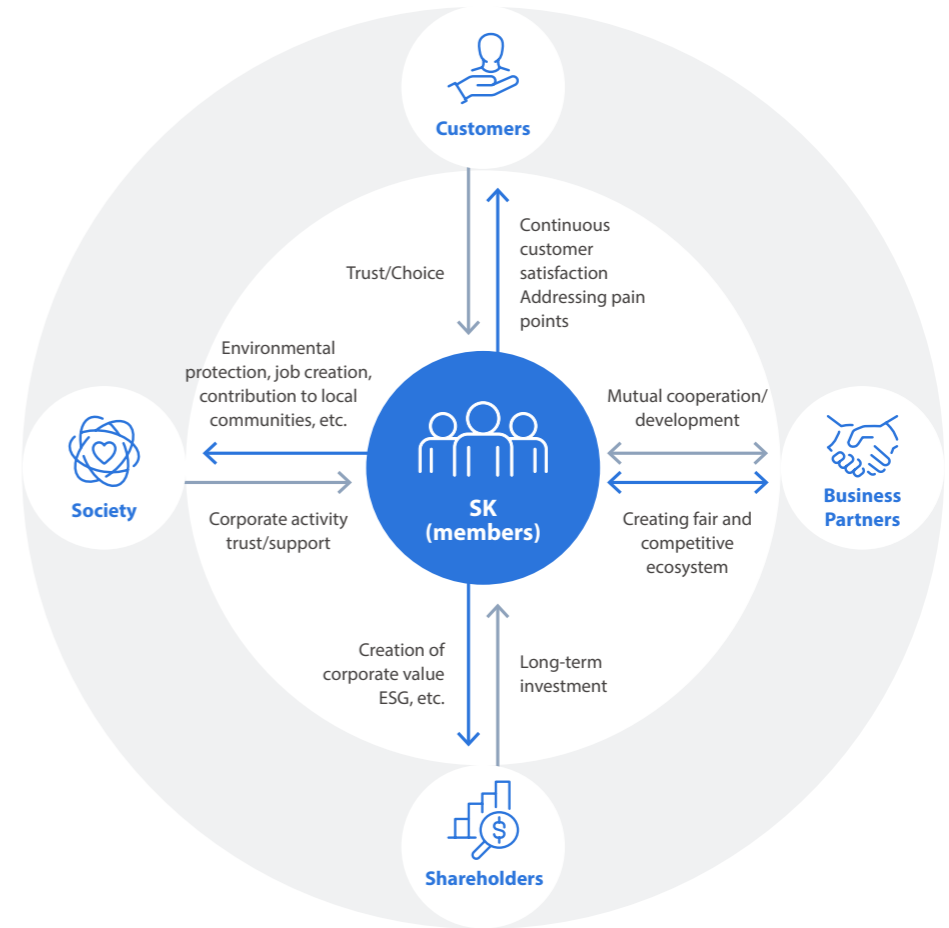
Customers

Trust/Choice

Continuous customer satisfaction
Addressing pain points

Environmental protection, job creation, contribution to local communities, etc.

Society

Corporate activity trust/support

SK (members)

Mutual cooperation/ development

Business Partners

Creating fair and competitive ecosystem

Creation of corporate value
ESG, etc.

Long-term investment

$

Shareholders